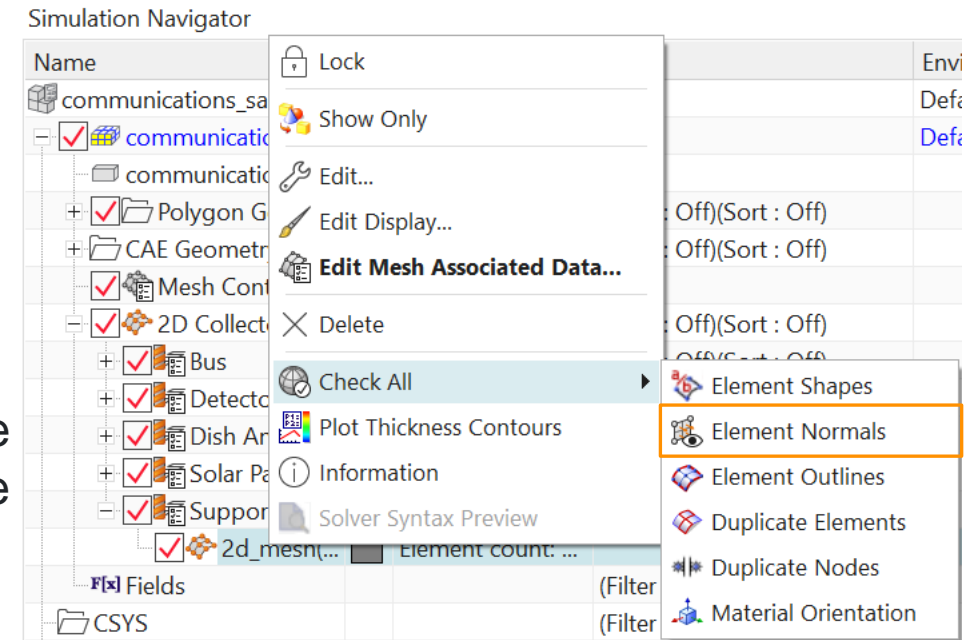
Simulation Navigator

Name

Envi

communications_sa

Defa

communicatio

Defa

communicatio

Polygon G

: Off)(Sort : Off)

CAE Geometr

: Off)(Sort : Off)

Mesh Cont

2D Collecto

: Off)(Sort : Off)

Bus

Detecto

Dish An

Solar Pa

Suppor

2d_mesh(...

Element count: ...

Fields

(Filter

CSYS

(Filter

Lock

Show Only

Edit...

Edit Display...

Edit Mesh Associated Data...

Delete

Check All

Plot Thickness Contours

Information

Solver Syntax Preview

Element Shapes

Element Normals

Element Outlines

Duplicate Elements

Duplicate Nodes

Material Orientation